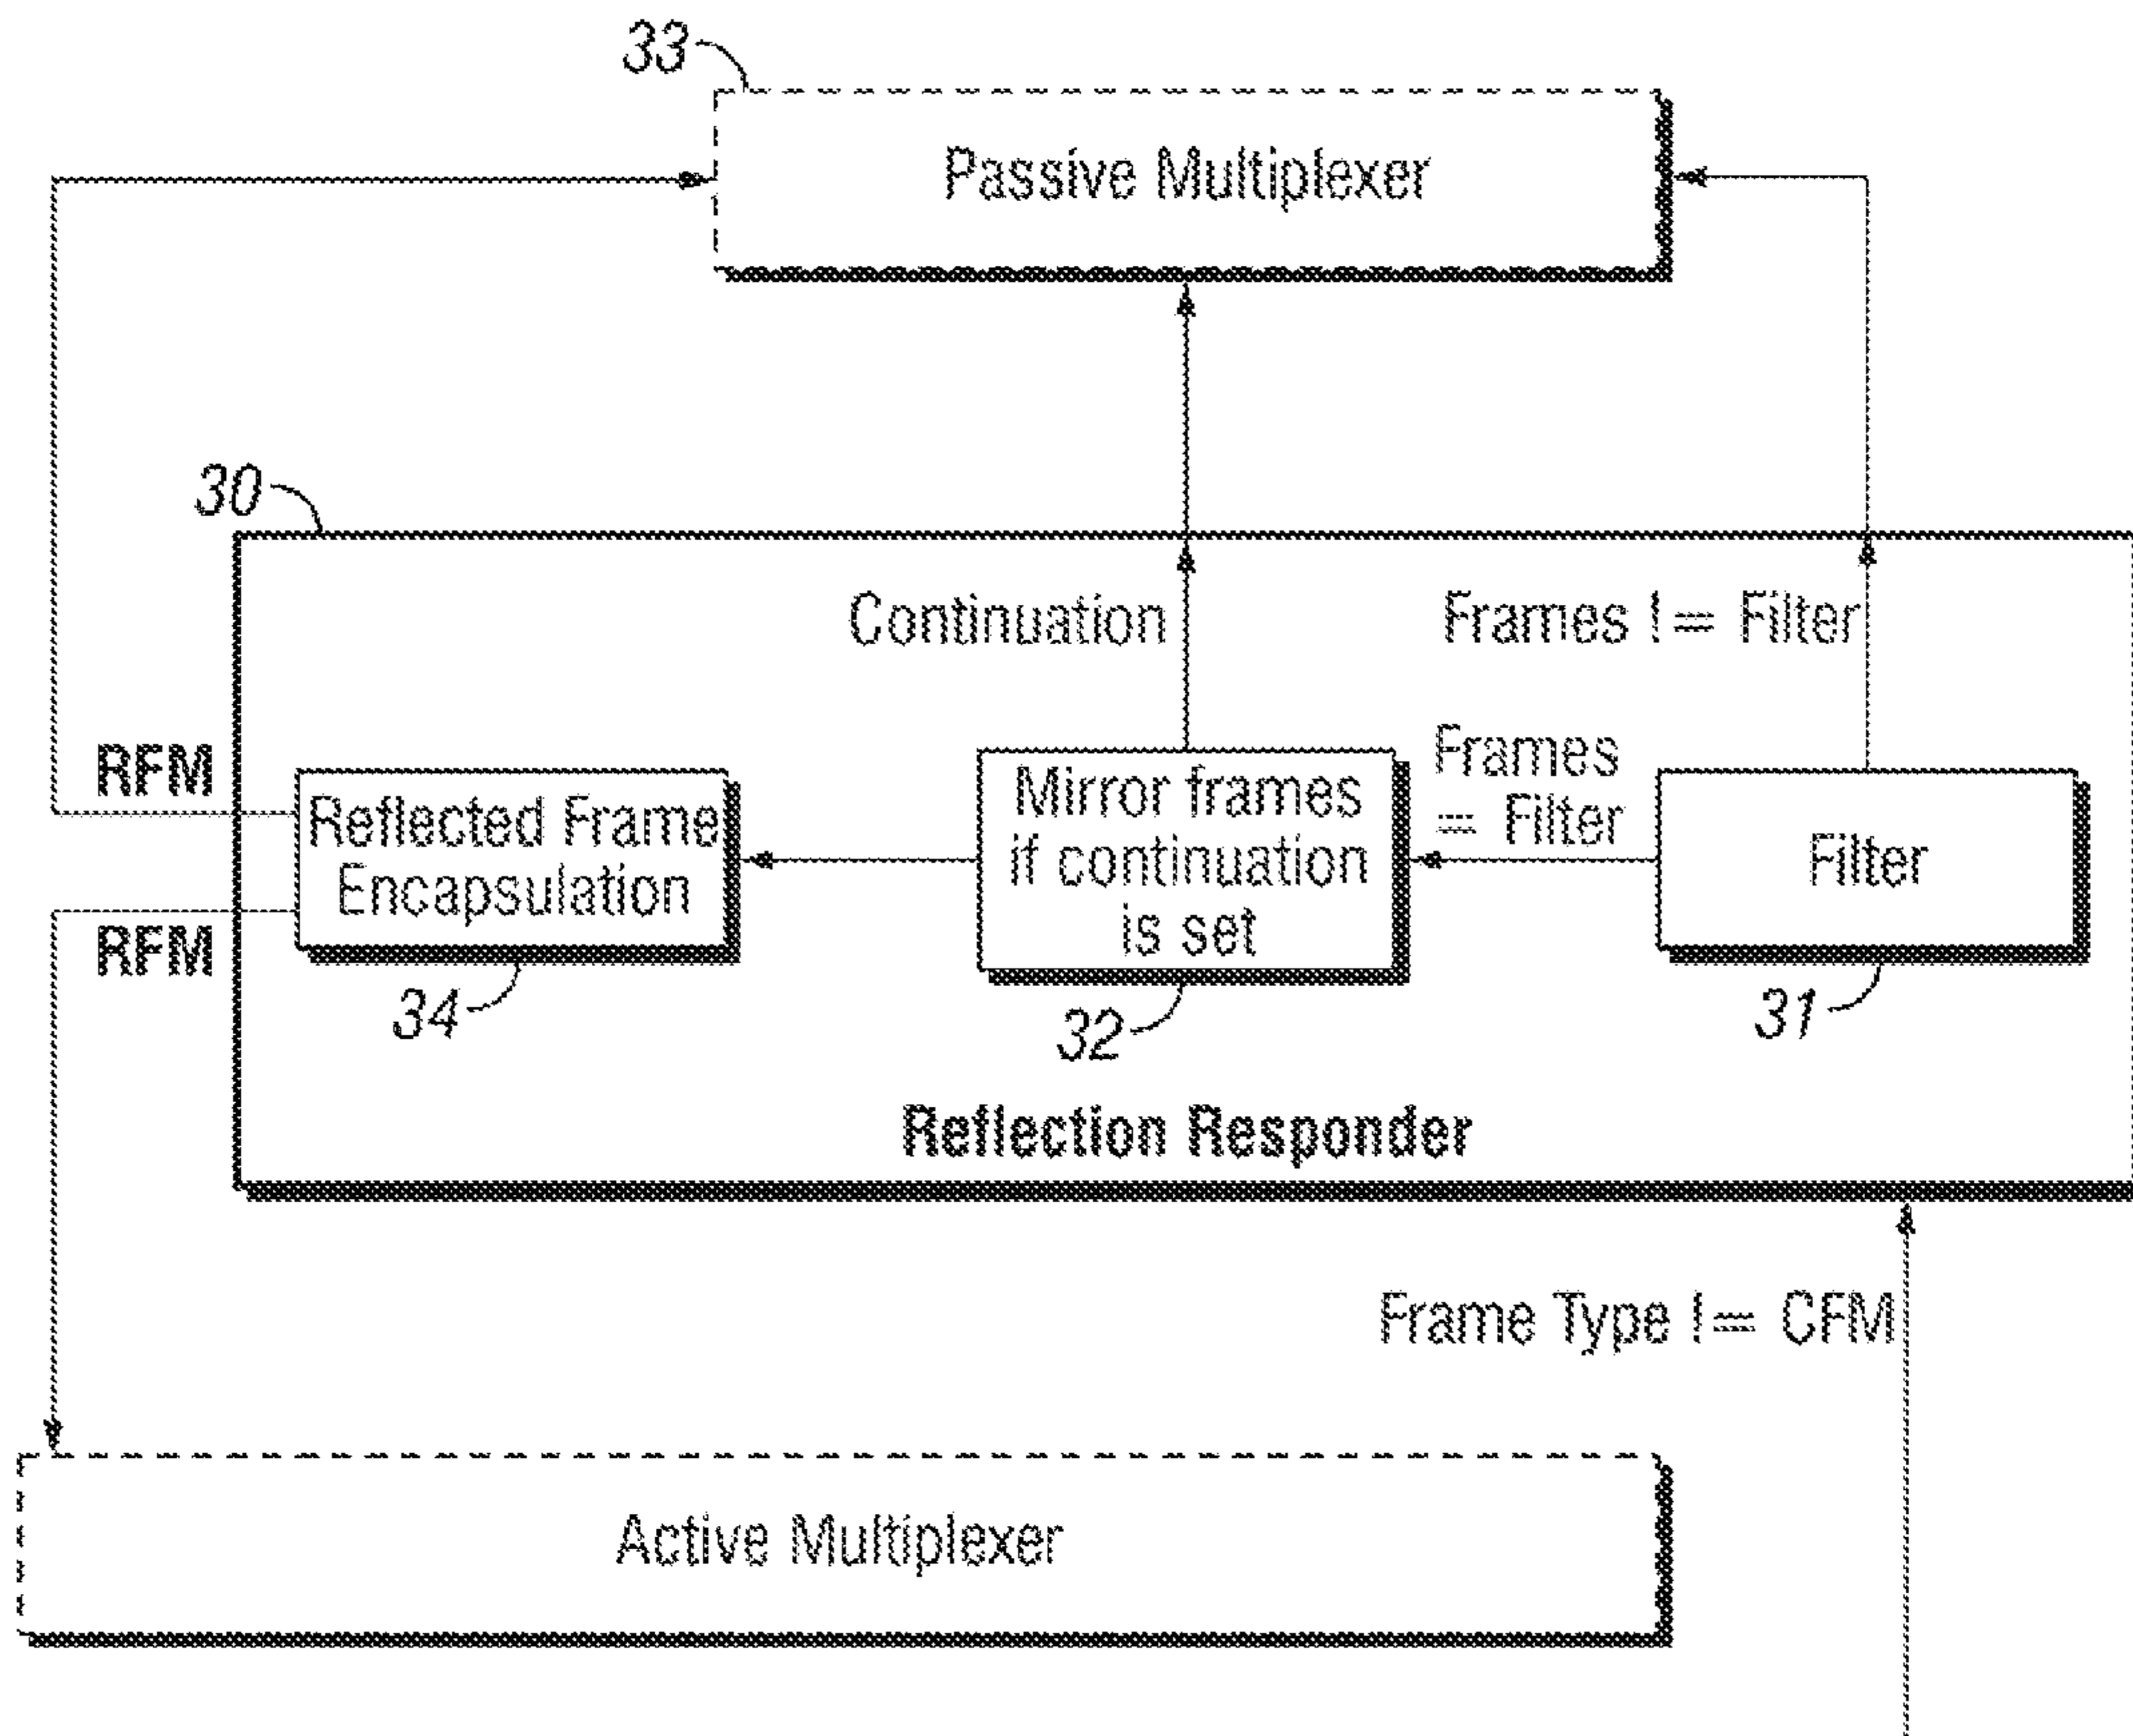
33

Passive Multiplexer

30

Continuation

Frames != Filter

RFM

Reflected Frame Encapsulation

Mirror frames if continuation is set

Frames == Filter

Filter

RFM

34

32

31

Reflection Responder

Frame Type != CFM

Active Multiplexer